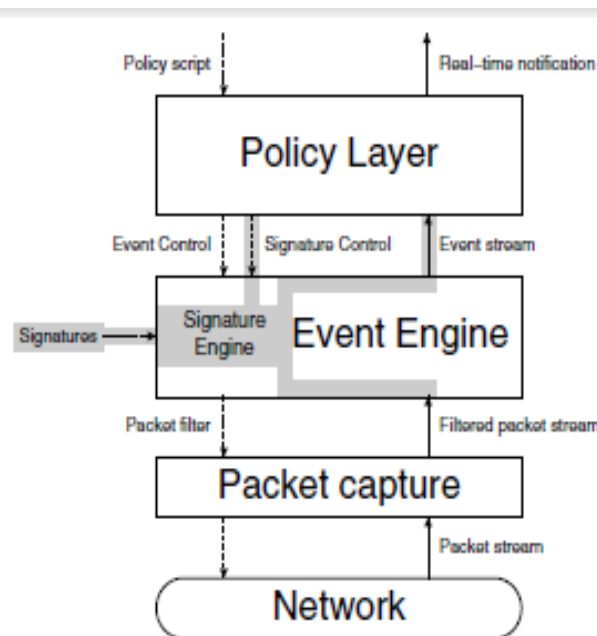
Policy script

Real–time notification

Policy Layer

Event Control

Signature Control

Event stream

Signatures

Signature Engine

Event Engine

Packet filter

Filtered packet stream

Packet capture

Packet stream

Network